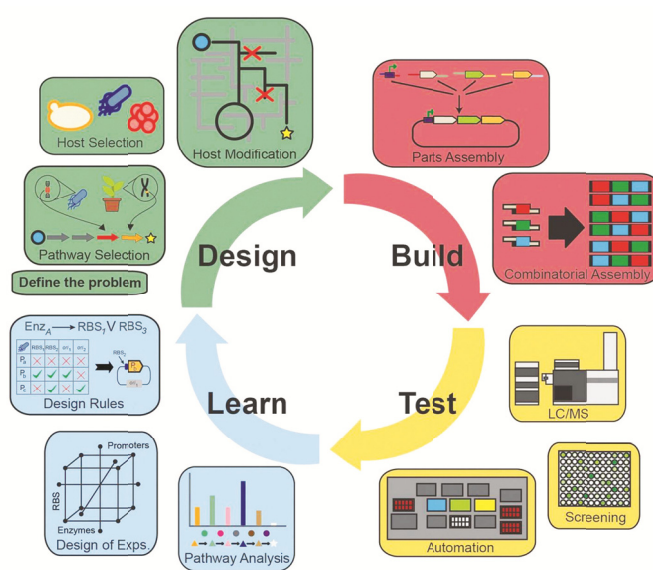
Host Selection

Host Modification

Parts Assembly

Pathway Selection

Define the problem

Design

Build

Combinatorial Assembly

$Enz_A \longrightarrow RBS_1 V RBS_3$

| | $RBS_1$ | $RBS_2$ | $att_1$ | $att_2$ |
|---|---|---|---|---|
| $P_a$ | ✗ | ✗ | ✓ | ✗ |
| $P_b$ | ✓ | ✓ | ✓ | ✗ |
| $P_c$ | ✗ | ✓ | ✓ | ✗ |

$RBS_1$

$P_b$

$att_1$

Design Rules

Learn

Test

LC/MS

Promoters

RBS

Enzymes

Design of Exps.

Pathway Analysis

Automation

Screening